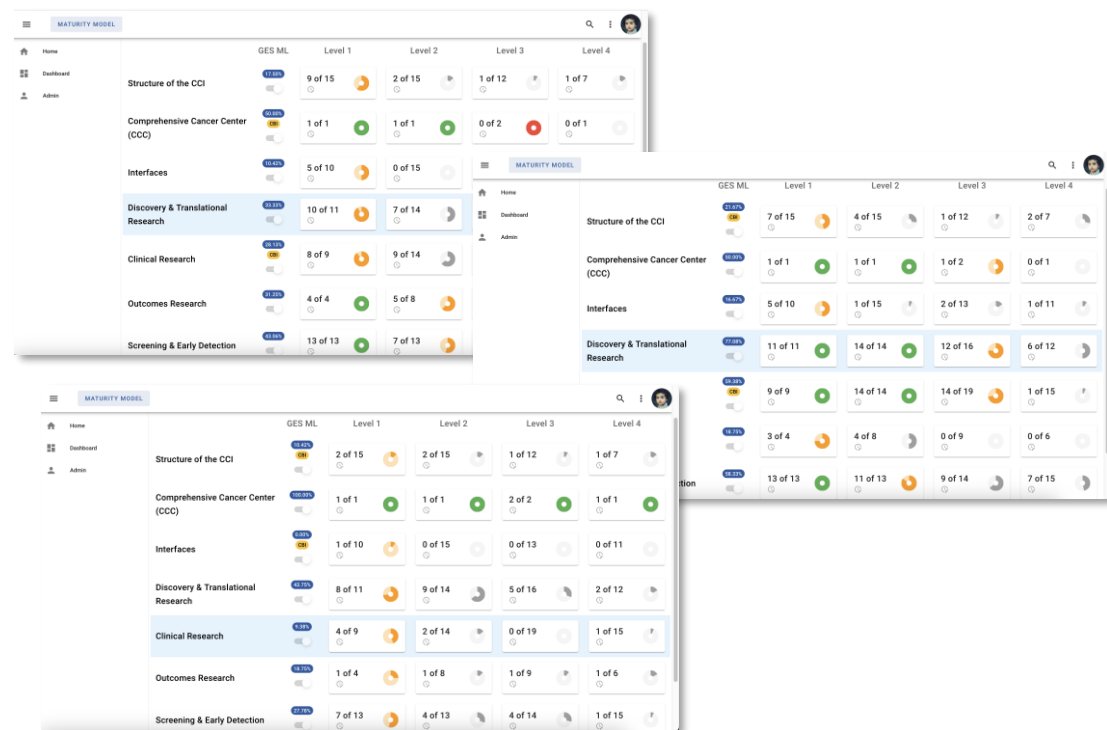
MATURITY MODEL

Home
Dashboard
Admin

| | GES ML | Level 1 | Level 2 | Level 3 | Level 4 |
|---|---|---|---|---|---|
| Structure of the CCI | 17.50% | 9 of 15 | 2 of 15 | 1 of 12 | 1 of 7 |
| Comprehensive Cancer Center (CCC) | 50.00% CRI | 1 of 1 | 1 of 1 | 0 of 2 | 0 of 1 |
| Interfaces | 10.42% | 5 of 10 | 0 of 15 | | |
| Discovery & Translational Research | 33.33% | 10 of 11 | 7 of 14 | | |
| Clinical Research | 26.15% CRI | 8 of 9 | 9 of 14 | | |
| Outcomes Research | 31.25% | 4 of 4 | 5 of 8 | | |
| Screening & Early Detection | 43.66% | 13 of 13 | 7 of 13 | | |

MATURITY MODEL

Home
Dashboard
Admin

| | GES ML | Level 1 | Level 2 | Level 3 | Level 4 |
|---|---|---|---|---|---|
| Structure of the CCI | 21.67% CRI | 7 of 15 | 4 of 15 | 1 of 12 | 2 of 7 |
| Comprehensive Cancer Center (CCC) | 50.00% | 1 of 1 | 1 of 1 | 1 of 2 | 0 of 1 |
| Interfaces | 16.67% | 5 of 10 | 1 of 15 | 2 of 13 | 1 of 11 |
| Discovery & Translational Research | 77.08% | 11 of 11 | 14 of 14 | 12 of 16 | 6 of 12 |
| | 59.38% CRI | 9 of 9 | 14 of 14 | 14 of 19 | 1 of 15 |
| | 18.75% | 3 of 4 | 4 of 8 | 0 of 9 | 0 of 6 |
| ction | 58.33% | 13 of 13 | 11 of 13 | 9 of 14 | 7 of 15 |

MATURITY MODEL

Home
Dashboard
Admin

| | GES ML | Level 1 | Level 2 | Level 3 | Level 4 |
|---|---|---|---|---|---|
| Structure of the CCI | 10.42% CRI | 2 of 15 | 2 of 15 | 1 of 12 | 1 of 7 |
| Comprehensive Cancer Center (CCC) | 100.00% | 1 of 1 | 1 of 1 | 2 of 2 | 1 of 1 |
| Interfaces | 0.00% CRI | 1 of 10 | 0 of 15 | 0 of 13 | 0 of 11 |
| Discovery & Translational Research | 43.75% | 8 of 11 | 9 of 14 | 5 of 16 | 2 of 12 |
| Clinical Research | 9.38% | 4 of 9 | 2 of 14 | 0 of 19 | 1 of 15 |
| Outcomes Research | 18.75% | 1 of 4 | 1 of 8 | 1 of 9 | 1 of 6 |
| Screening & Early Detection | 27.78% | 7 of 13 | 4 of 13 | 4 of 14 | 1 of 15 |